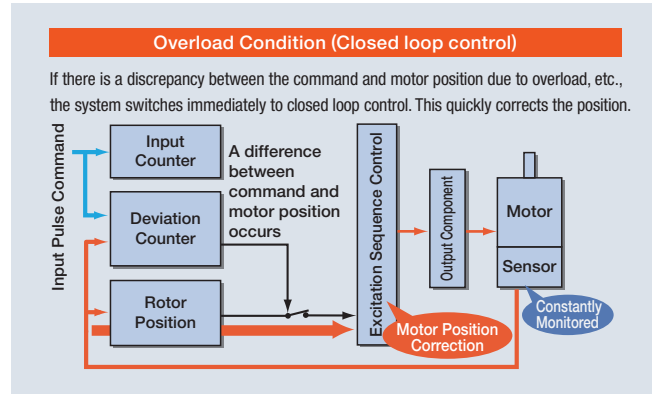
Overload Condition (Closed loop control)

If there is a discrepancy between the command and motor position due to overload, etc., the system switches immediately to closed loop control. This quickly corrects the position.

Input Pulse Command

Input Counter

A difference between command and motor position occurs

Deviation Counter

Rotor Position

Excitation Sequence Control

Output Component

Motor

Sensor

Constantly Monitored

Motor Position Correction